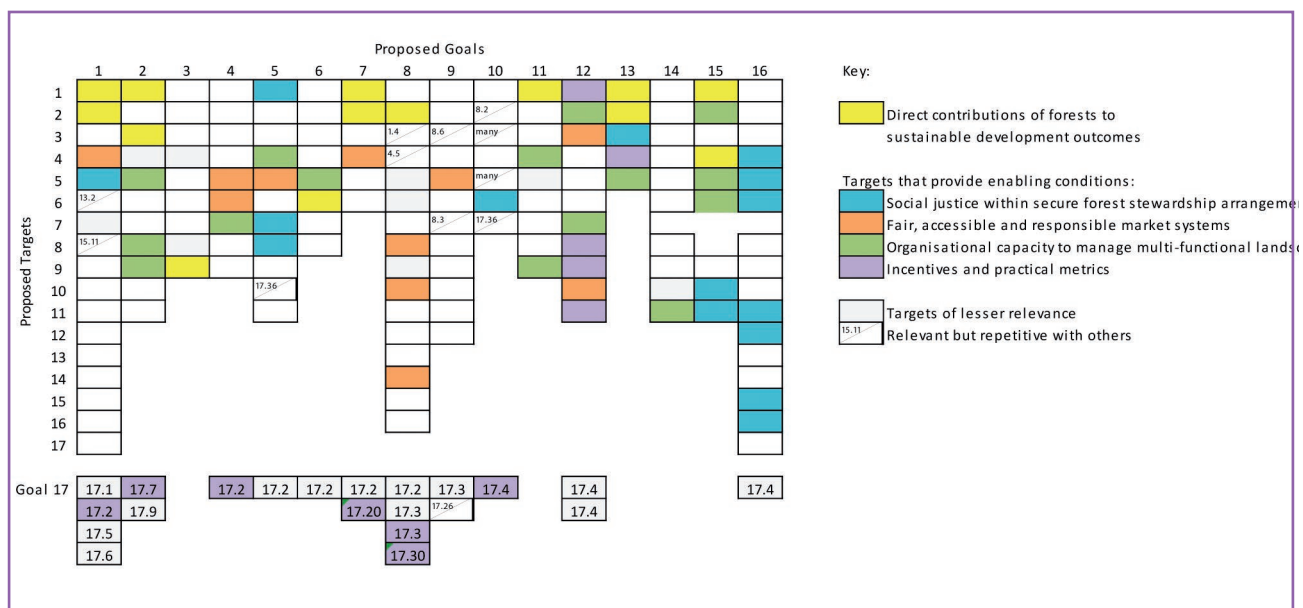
Proposed Goals

1 2 3 4 5 6 7 8 9 10 11 12 13 14 15 16

Proposed Targets

1
2
3
4
5
6
7
8
9
10
11
12
13
14
15
16
17

8.2
1.4
8.6
many
4.5
many
13.2
8.3
17.36
15.11
17.36

Goal 17

| 1 | 2 | 3 | 4 | 5 | 6 | 7 | 8 | 9 | 10 | 11 | 12 | 13 | 14 | 15 | 16 |
|---|---|---|---|---|---|---|---|---|---|---|---|---|---|---|---|
| 17.1 | 17.7 | | 17.2 | 17.2 | 17.2 | 17.2 | 17.2 | 17.3 | 17.4 | | 17.4 | | | | 17.4 |
| 17.2 | 17.9 | | | | | 17.20 | 17.3 | 17.26 | | | 17.4 | | | | |
| 17.5 | | | | | | | 17.3 | | | | | | | | |
| 17.6 | | | | | | | 17.30 | | | | | | | | |

Key:

Direct contributions of forests to sustainable development outcomes

Targets that provide enabling conditions:

Social justice within secure forest stewardship arrangeme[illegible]

Fair, accessible and responsible market systems

Organisational capacity to manage multi-functional lands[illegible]

Incentives and practical metrics

Targets of lesser relevance

15.11 Relevant but repetitive with others